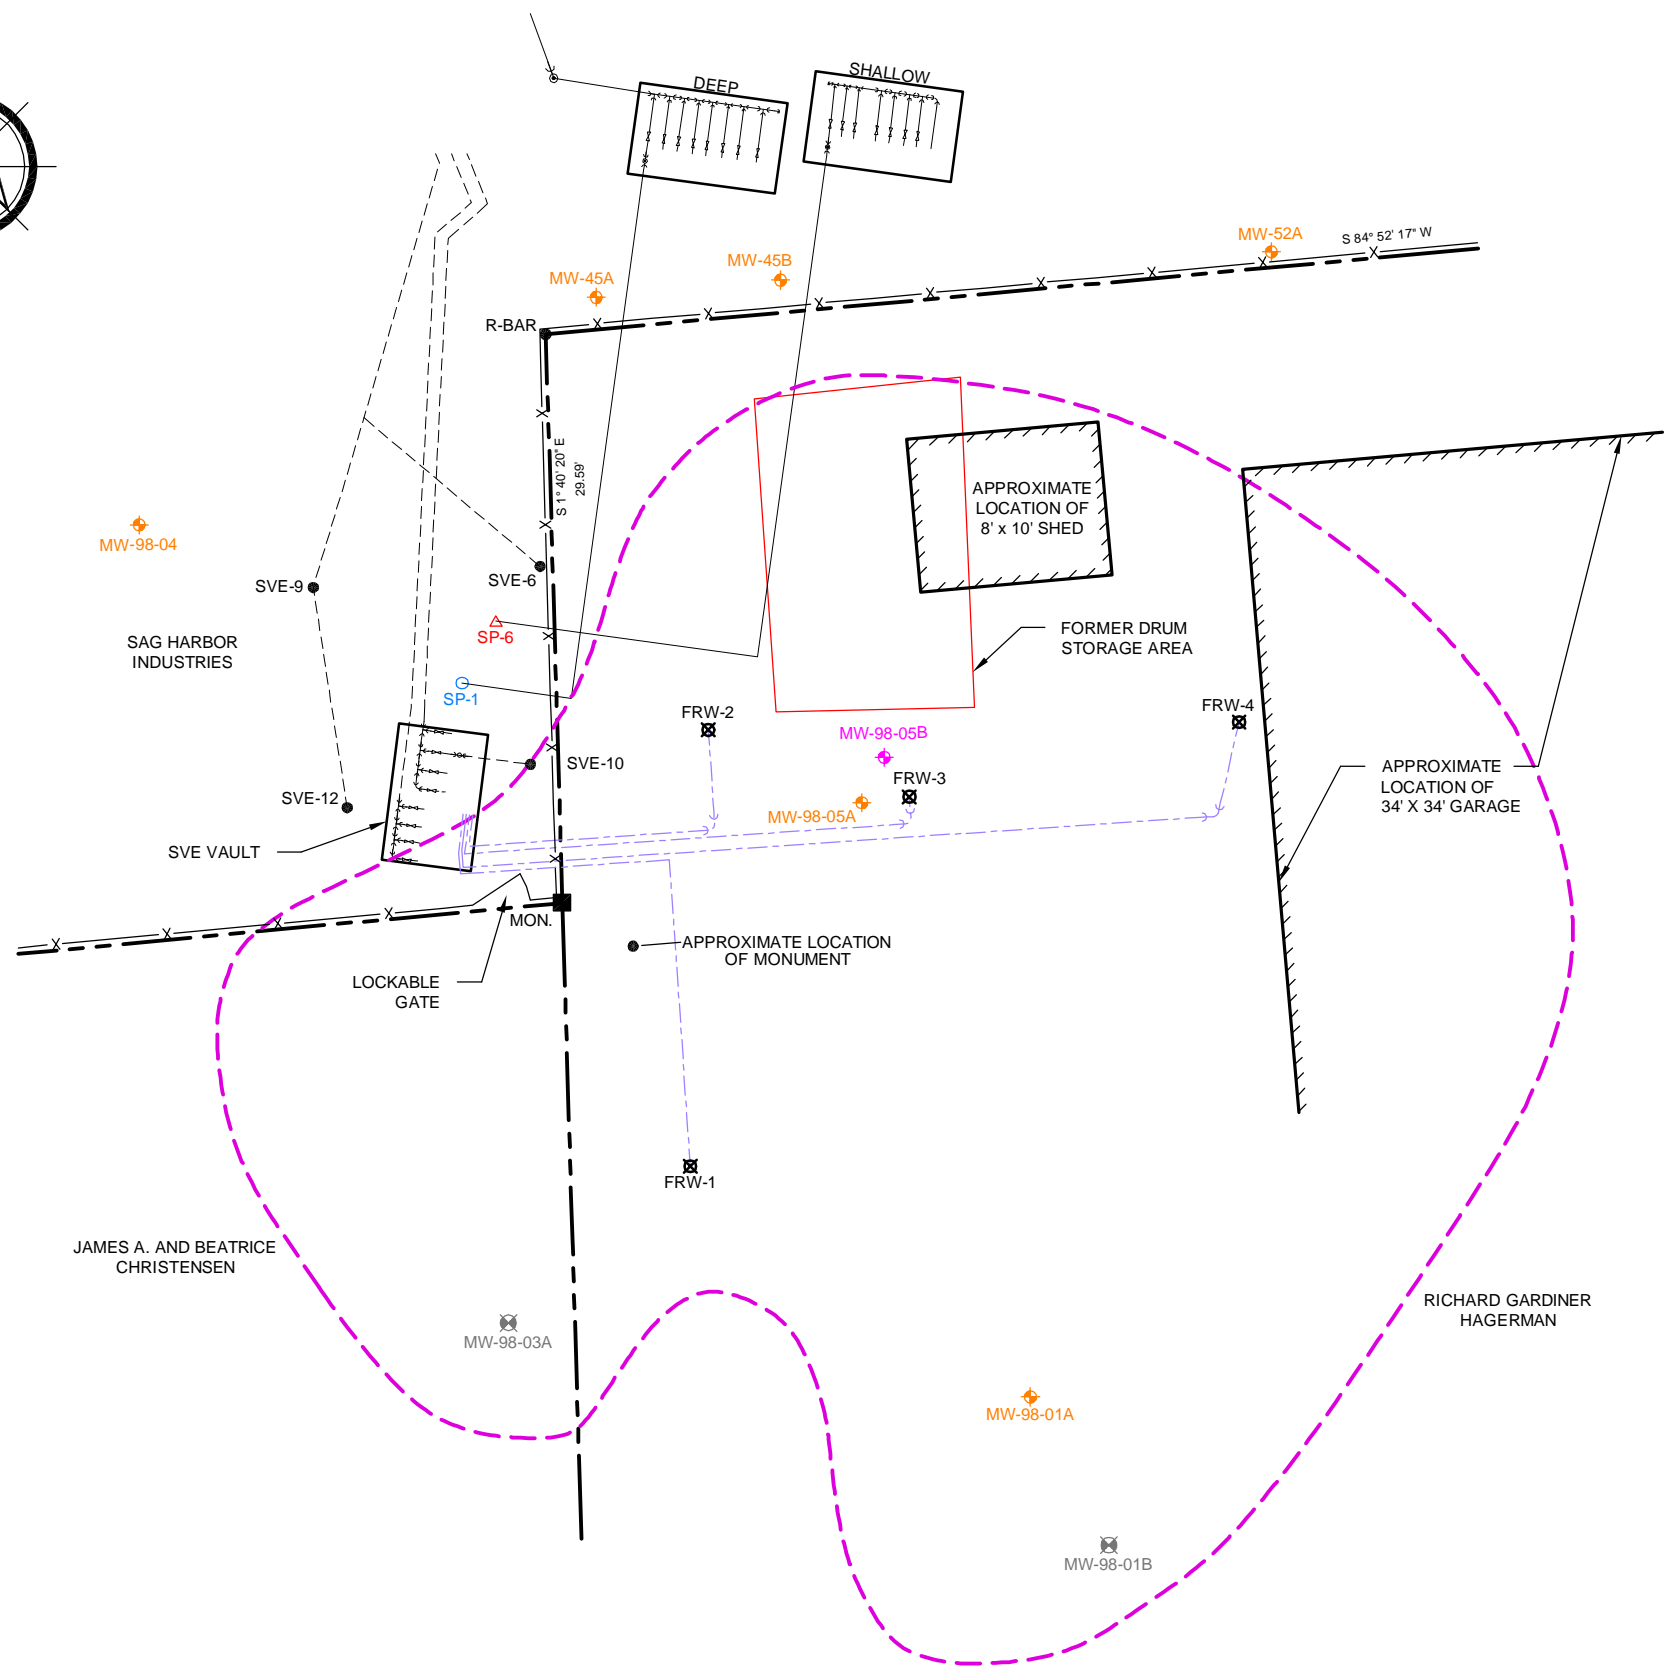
DEEP

SHALLOW

MW-52A

S 84° 52' 17" W

MW-45B

MW-45A

R-BAR

S 1° 40' 20" E
29.59'

APPROXIMATE LOCATION OF 8' x 10' SHED

MW-98-04

SVE-9

SVE-6

SP-6

FORMER DRUM STORAGE AREA

SAG HARBOR INDUSTRIES

SP-1

FRW-2

FRW-4

MW-98-05B

SVE-10

FRW-3

APPROXIMATE LOCATION OF 34' X 34' GARAGE

SVE-12

MW-98-05A

SVE VAULT

MON.

APPROXIMATE LOCATION OF MONUMENT

LOCKABLE GATE

FRW-1

JAMES A. AND BEATRICE CHRISTENSEN

RICHARD GARDINER HAGERMAN

MW-98-03A

MW-98-01A

MW-98-01B